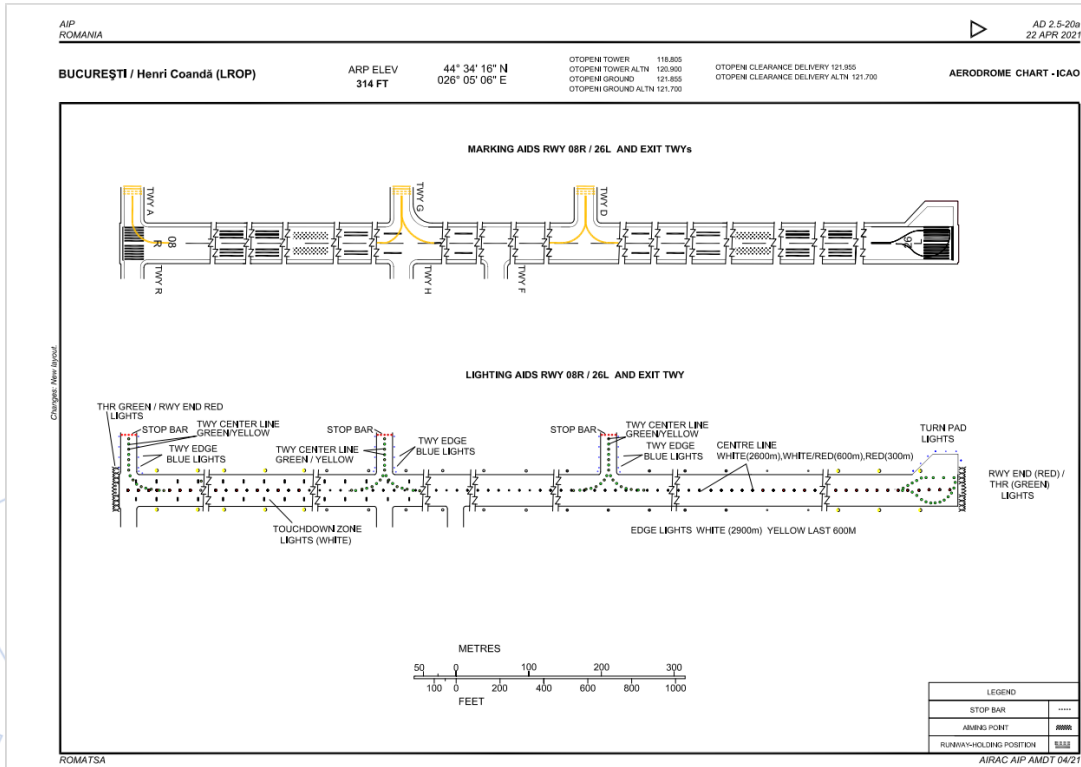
AIP
ROMANIA

AD 2.5-20a
22 APR 2021

BUCUREŞTI / Henri Coandă (LROP)

ARP ELEV
314 FT

44° 34' 16" N
026° 05' 06" E

OTOPENI TOWER 118.805
OTOPENI TOWER ALTN 120.900
OTOPENI GROUND 121.855
OTOPENI GROUND ALTN 121.700

OTOPENI CLEARANCE DELIVERY 121.955
OTOPENI CLEARANCE DELIVERY ALTN 121.700

AERODROME CHART - ICAO

MARKING AIDS RWY 08R / 26L AND EXIT TWYs

TWY A
08
R
TWY R
TWY G
TWY H
TWY F
TWY D
26
L

Changes: New layout.

LIGHTING AIDS RWY 08R / 26L AND EXIT TWY

THR GREEN / RWY END RED LIGHTS
STOP BAR
TWY CENTER LINE GREEN/YELLOW
TWY EDGE BLUE LIGHTS
TWY CENTER LINE GREEN / YELLOW
STOP BAR
TWY EDGE BLUE LIGHTS
STOP BAR
TWY CENTER LINE GREEN/YELLOW
TWY EDGE BLUE LIGHTS
CENTRE LINE WHITE(2600m),WHITE/RED(600m),RED(300m)
TURN PAD LIGHTS
RWY END (RED) / THR (GREEN) LIGHTS
TOUCHDOWN ZONE LIGHTS (WHITE)
EDGE LIGHTS WHITE (2900m) YELLOW LAST 600M

METRES
50 0 100 200 300
100 0 200 400 600 800 1000
FEET

| LEGEND | |
|---|---|
| STOP BAR | |
| AIMING POINT | |
| RUNWAY-HOLDING POSITION | |

ROMATSA
AIRAC AIP AMDT 04/21